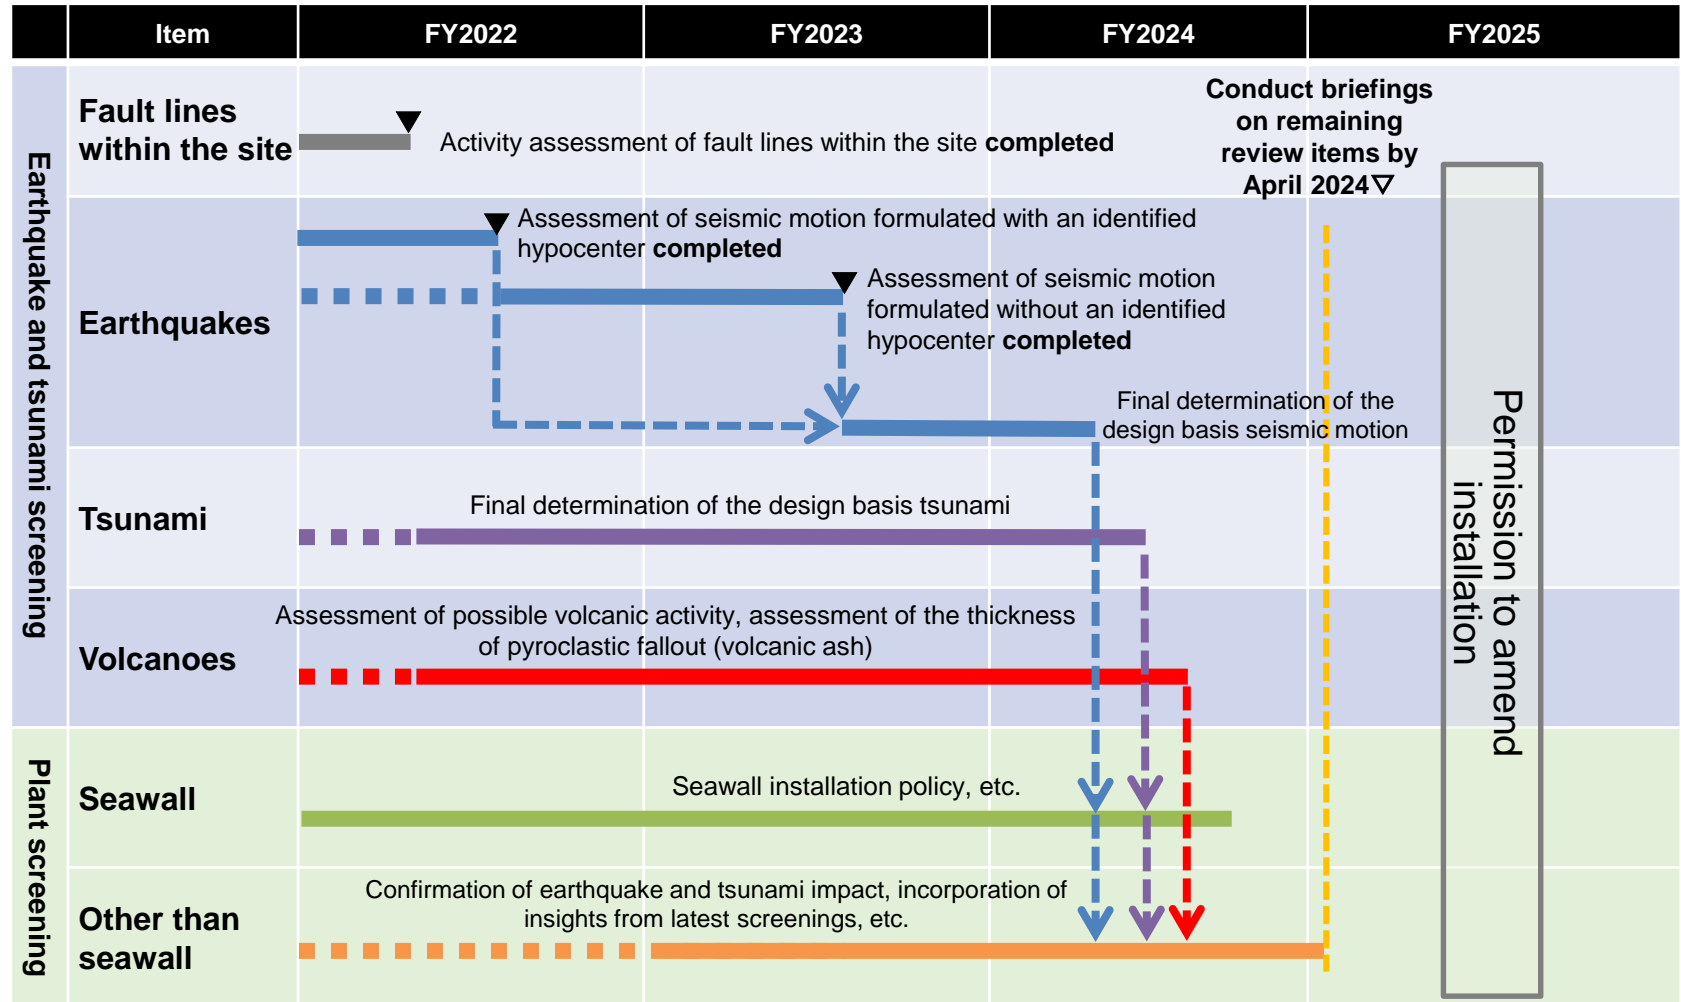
| Item | FY2022 | FY2023 | FY2024 | FY2025 |
|---|---|---|---|---|

Earthquake and tsunami screening

Fault lines within the site

Activity assessment of fault lines within the site **completed**

Conduct briefings on remaining review items by April 2024

Earthquakes

Assessment of seismic motion formulated with an identified hypocenter **completed**

Assessment of seismic motion formulated without an identified hypocenter **completed**

Final determination of the design basis seismic motion

Tsunami

Final determination of the design basis tsunami

Volcanoes

Assessment of possible volcanic activity, assessment of the thickness of pyroclastic fallout (volcanic ash)

Plant screening

Seawall

Seawall installation policy, etc.

Other than seawall

Confirmation of earthquake and tsunami impact, incorporation of insights from latest screenings, etc.

Permission to amend installation